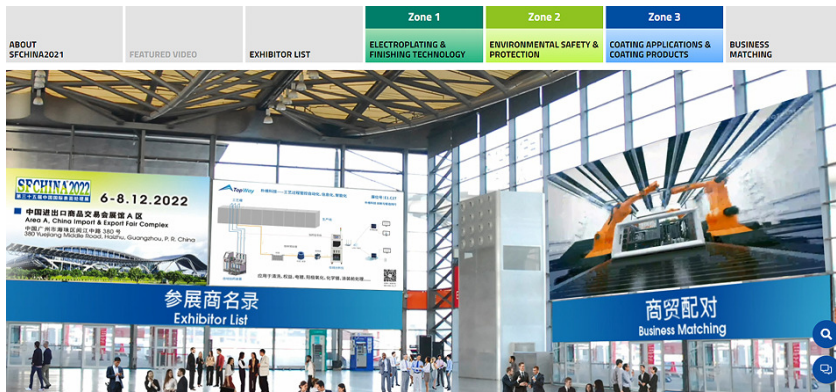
ABOUT SFCHINA2021

FEATURED VIDEO

EXHIBITOR LIST

Zone 1
ELECTROPLATING & FINISHING TECHNOLOGY

Zone 2
ENVIRONMENTAL SAFETY & PROTECTION

Zone 3
COATING APPLICATIONS & COATING PRODUCTS

BUSINESS MATCHING

SFCHINA2022
第二十五届中国国际表面处理展
6-8.12.2022
中国进出口商品交易会展馆 A 区
Area A, China Import & Export Fair Complex
中国广州市海珠区阅江中路 380 号
380 Yuejiang Middle Road, Haizhu, Guangzhou, P. R. China

TopWay
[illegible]

参展商名录
Exhibitor List

商贸配对
Business Matching